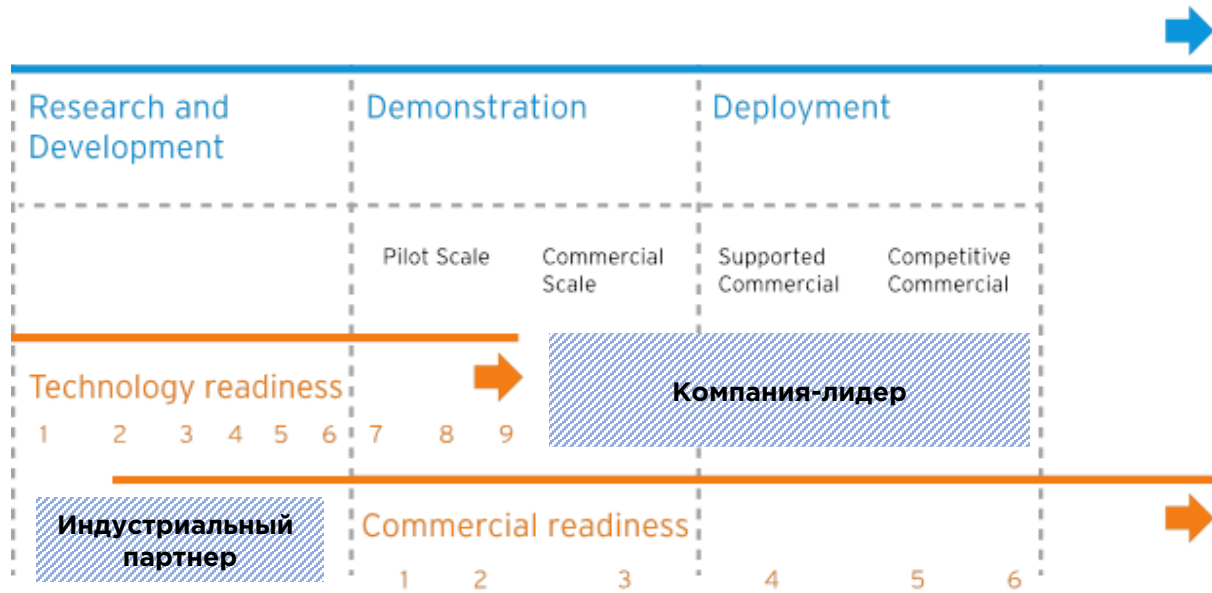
Research and Development

Demonstration

Deployment

Pilot Scale

Commercial Scale

Supported Commercial

Competitive Commercial

Technology readiness

1 2 3 4 5 6 7 8 9

Компания-лидер

Индустриальный партнер

Commercial readiness

1 2 3 4 5 6